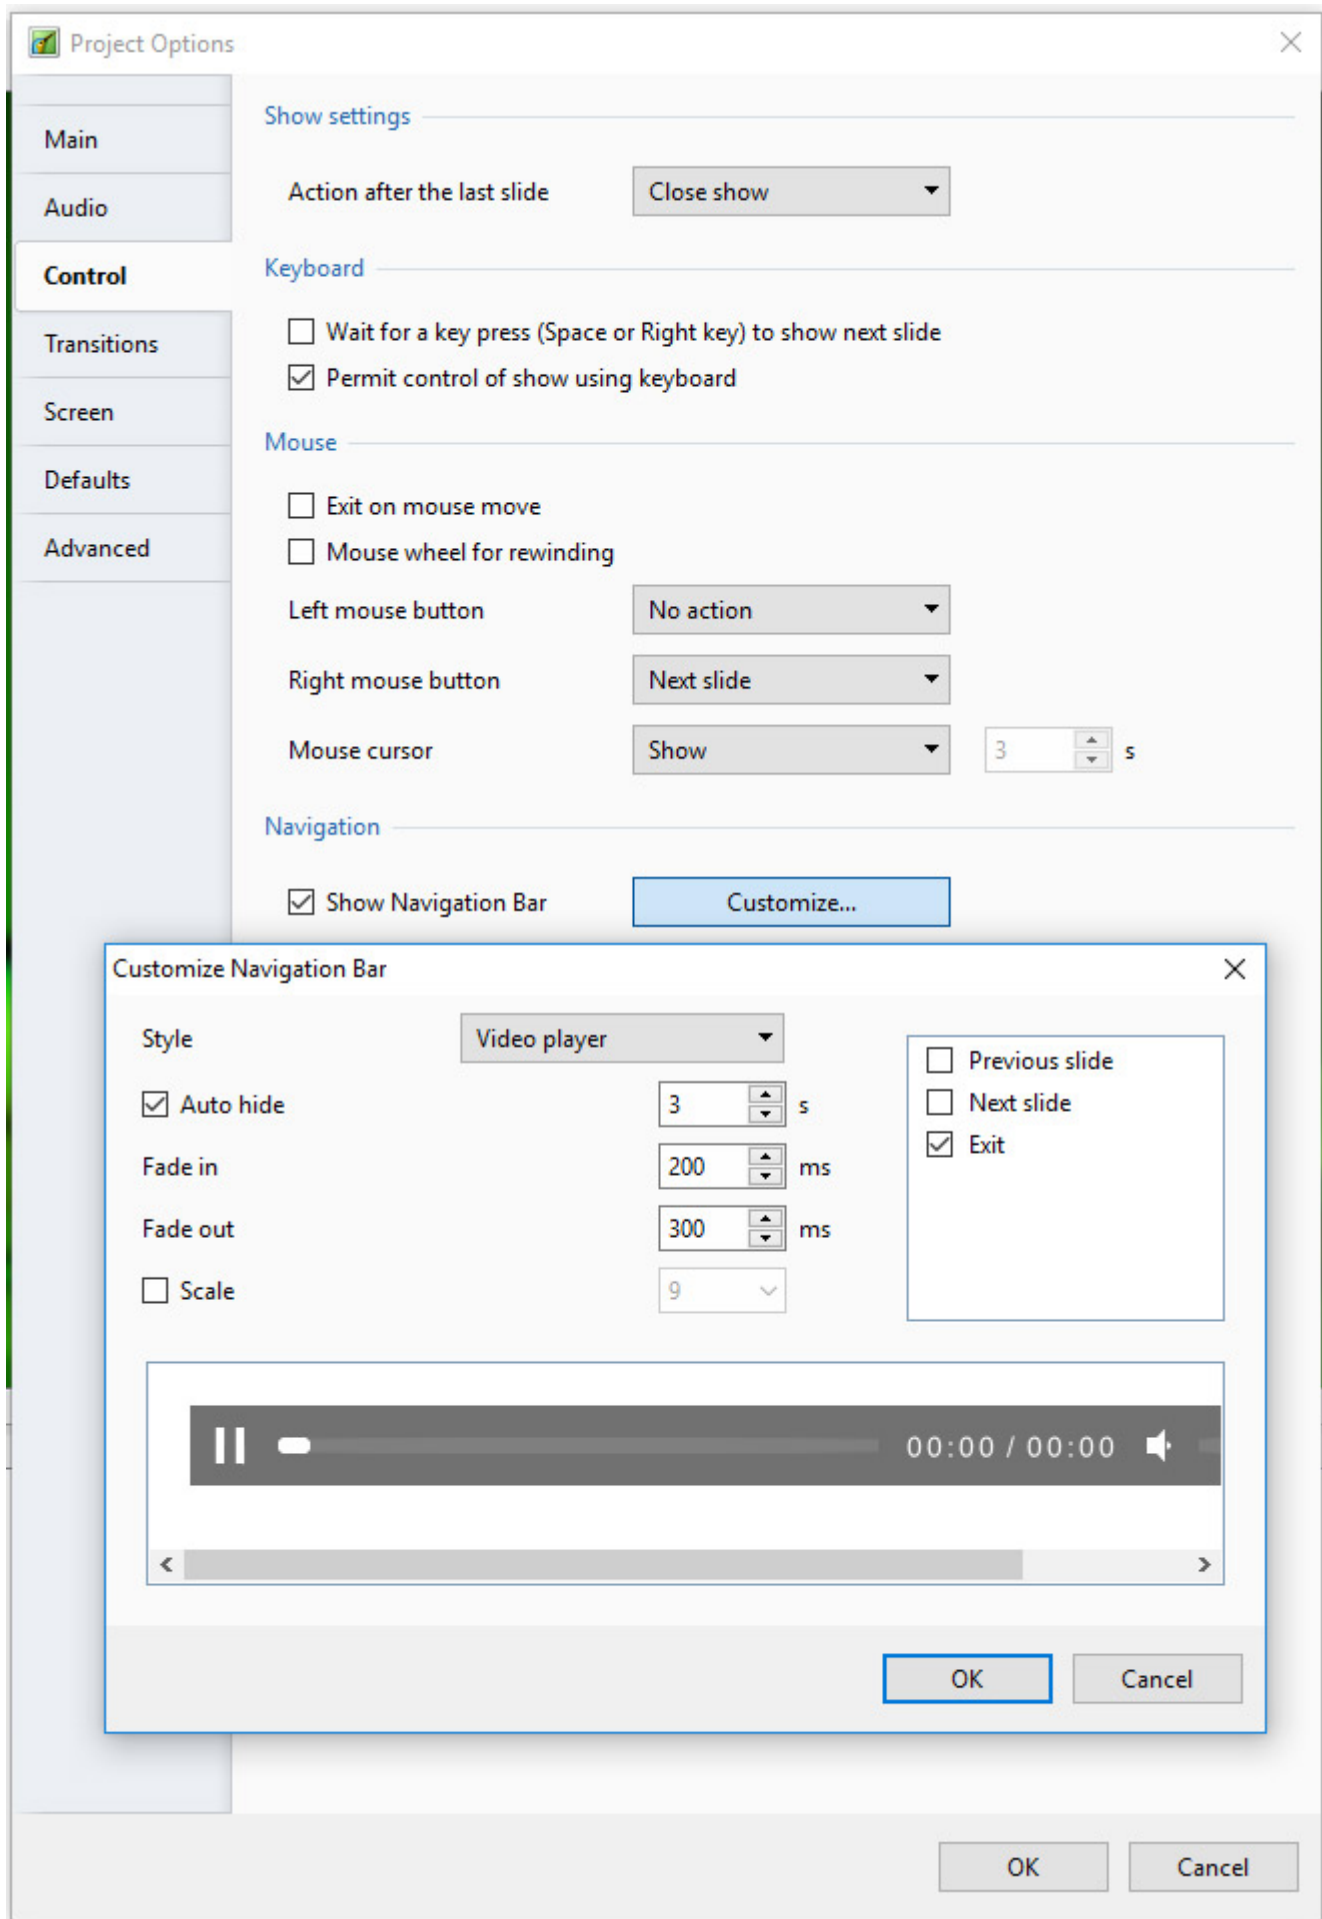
Project Options

Main
Audio
Control
Transitions
Screen
Defaults
Advanced

Show settings

Action after the last slide
Close show

Keyboard

Wait for a key press (Space or Right key) to show next slide
Permit control of show using keyboard

Mouse

Exit on mouse move
Mouse wheel for rewinding
Left mouse button
No action
Right mouse button
Next slide
Mouse cursor
Show
3
s

Navigation

Show Navigation Bar
Customize...

Customize Navigation Bar

Style
Video player
Auto hide
3
s
Fade in
200
ms
Fade out
300
ms
Scale
9

Previous slide
Next slide
Exit

00:00 / 00:00

OK
Cancel

OK
Cancel